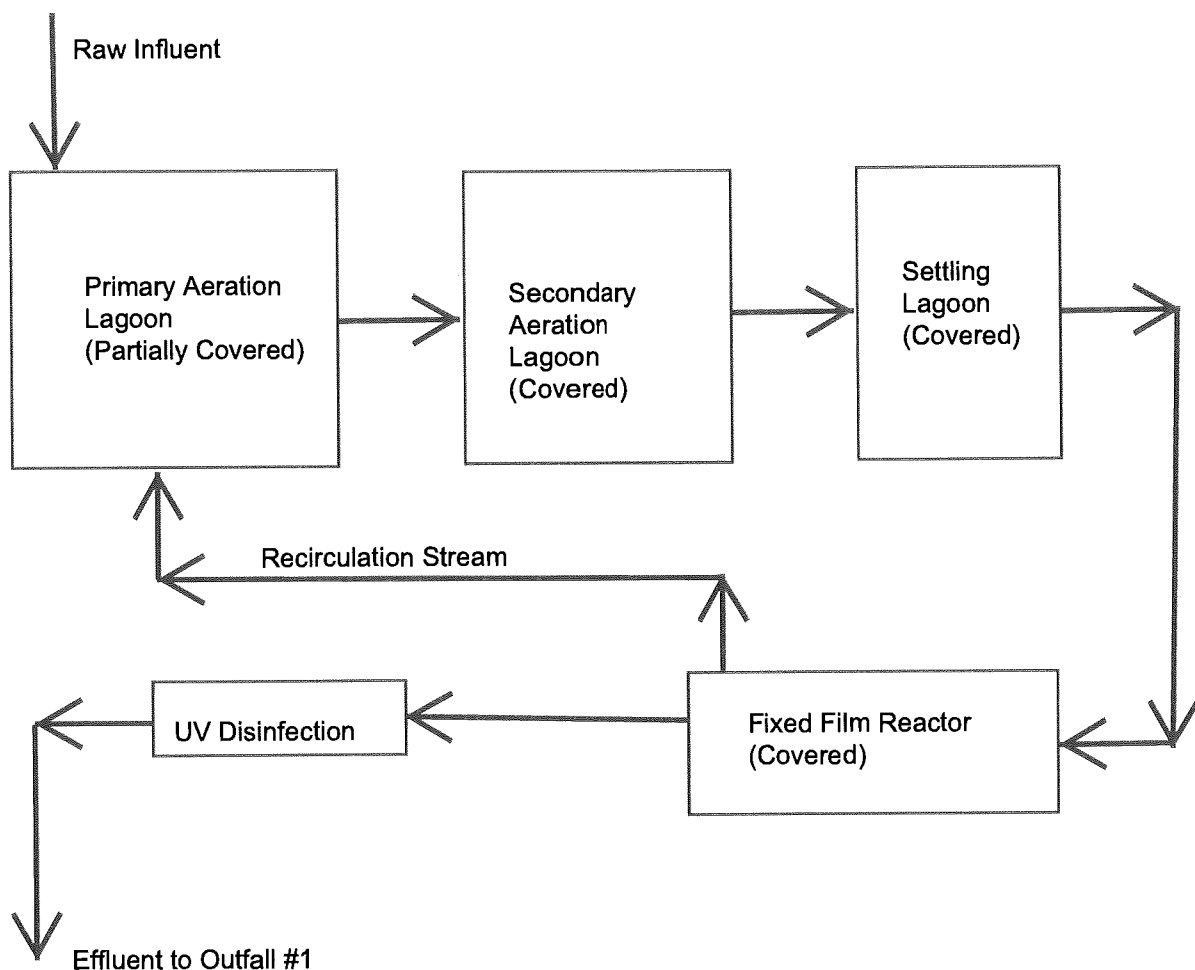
Raw Influent

Primary Aeration Lagoon (Partially Covered)

Secondary Aeration Lagoon (Covered)

Settling Lagoon (Covered)

Recirculation Stream

UV Disinfection

Fixed Film Reactor (Covered)

Effluent to Outfall #1